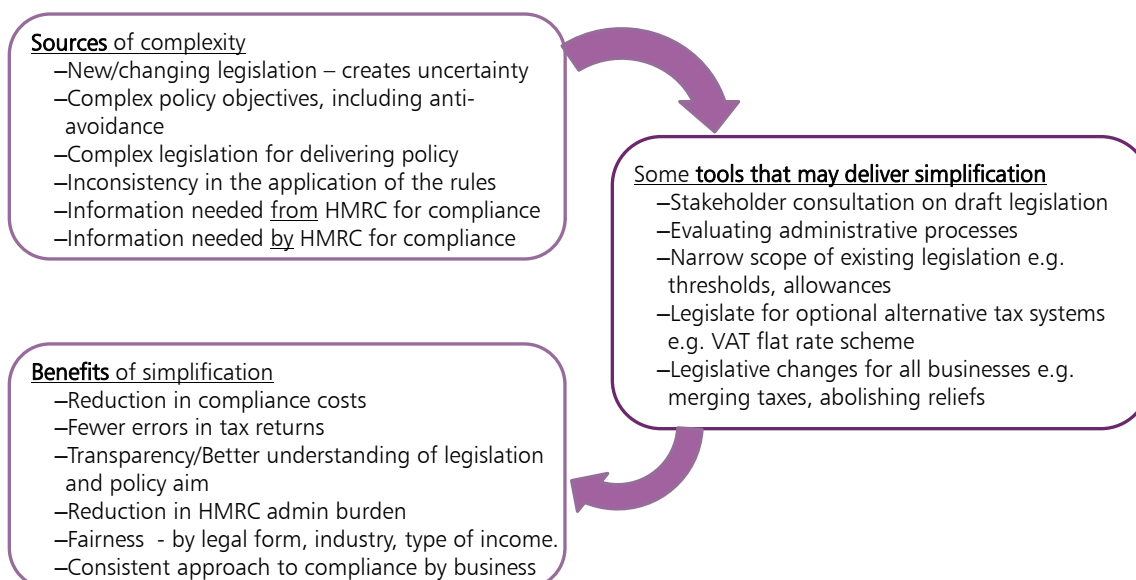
Sources of complexity
–New/changing legislation – creates uncertainty
–Complex policy objectives, including anti-avoidance
–Complex legislation for delivering policy
–Inconsistency in the application of the rules
–Information needed from HMRC for compliance
–Information needed by HMRC for compliance

Some tools that may deliver simplification
–Stakeholder consultation on draft legislation
–Evaluating administrative processes
–Narrow scope of existing legislation e.g. thresholds, allowances
–Legislate for optional alternative tax systems e.g. VAT flat rate scheme
–Legislative changes for all businesses e.g. merging taxes, abolishing reliefs

Benefits of simplification
–Reduction in compliance costs
–Fewer errors in tax returns
–Transparency/Better understanding of legislation and policy aim
–Reduction in HMRC admin burden
–Fairness - by legal form, industry, type of income.
–Consistent approach to compliance by business